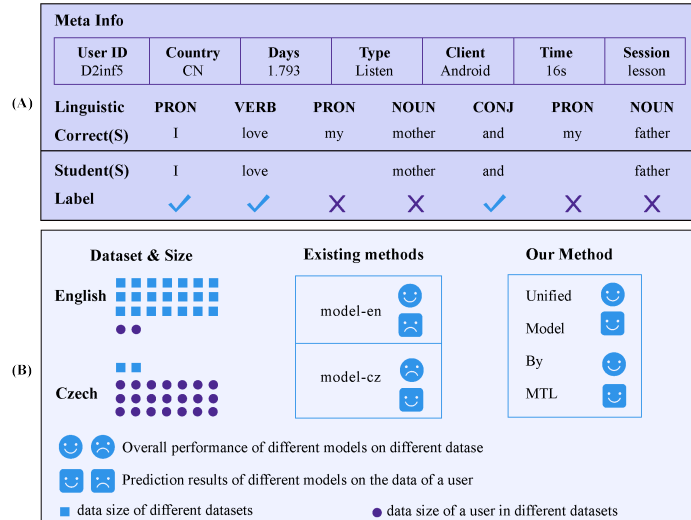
(A)

Meta Info

| User ID | Country | Days | Type | Client | Time | Session |
|---|---|---|---|---|---|---|
| D2inf5 | CN | 1.793 | Listen | Android | 16s | lesson |

| Linguistic | PRON | VERB | PRON | NOUN | CONJ | PRON | NOUN |
|---|---|---|---|---|---|---|---|
| Correct(S) | I | love | my | mother | and | my | father |
| Student(S) | I | love | | mother | and | | father |
| Label | ✓ | ✓ | ✗ | ✗ | ✓ | ✗ | ✗ |

(B)

Dataset & Size

English

Czech

Existing methods

model-en

model-cz

Our Method

Unified

Model

By

MTL

Overall performance of different models on different datase

Prediction results of different models on the data of a user

data size of different datasets

data size of a user in different datasets